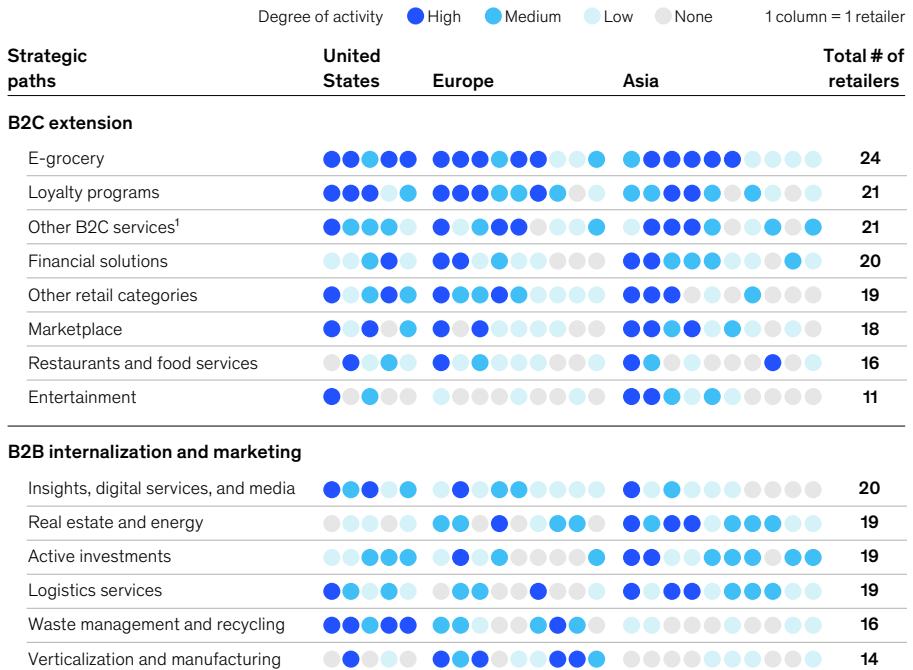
Degree of activity High Medium Low None 1 column = 1 retailer

| Strategic paths | United States | Europe | Asia | Total # of retailers |
|---|---|---|---|---|
| **B2C extension** | | | | |
| E-grocery | | | | 24 |
| Loyalty programs | | | | 21 |
| Other B2C services$^1$ | | | | 21 |
| Financial solutions | | | | 20 |
| Other retail categories | | | | 19 |
| Marketplace | | | | 18 |
| Restaurants and food services | | | | 16 |
| Entertainment | | | | 11 |
| **B2B internalization and marketing** | | | | |
| Insights, digital services, and media | | | | 20 |
| Real estate and energy | | | | 19 |
| Active investments | | | | 19 |
| Logistics services | | | | 19 |
| Waste management and recycling | | | | 16 |
| Verticalization and manufacturing | | | | 14 |